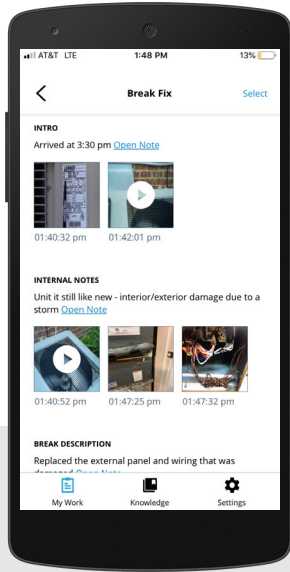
AT&T LTE 1:48 PM 13%

Break Fix Select

INTRO

Arrived at 3:30 pm Open Note

01:40:32 pm 01:42:01 pm

INTERNAL NOTES

Unit it still like new - interior/exterior damage due to a storm Open Note

01:40:52 pm 01:47:25 pm 01:47:32 pm

BREAK DESCRIPTION

Replaced the external panel and wiring that was damaged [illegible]

My Work Knowledge Settings